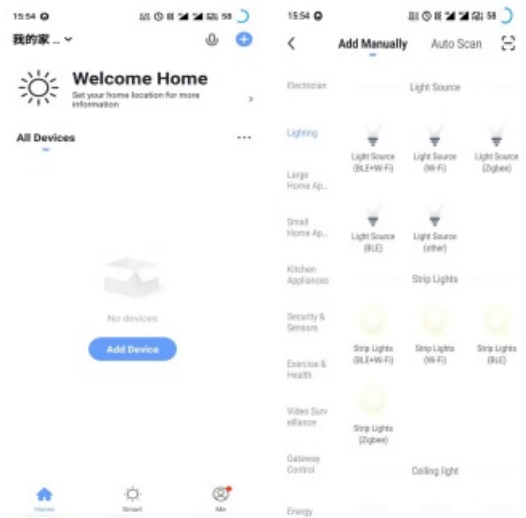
15:54 58

我的家 ...

Welcome Home

Set your home location for more information

All Devices

No devices

Add Device

Home

Smart

Me

15:54 58

Add Manually

Auto Scan

Electrician

Lighting

Large Home Ap...

Small Home Ap...

Kitchen Appliances

Security & Sensors

Exercise & Health

Video Surveillance

Gateway Control

Energy

Light Source

Light Source (BLE+Wi-Fi)

Light Source (Wi-Fi)

Light Source (Zigbee)

Light Source (BLE)

Light Source (other)

Strip Lights

Strip Lights (BLE+Wi-Fi)

Strip Lights (Wi-Fi)

Strip Lights (BLE)

Strip Lights (Zigbee)

Ceiling light